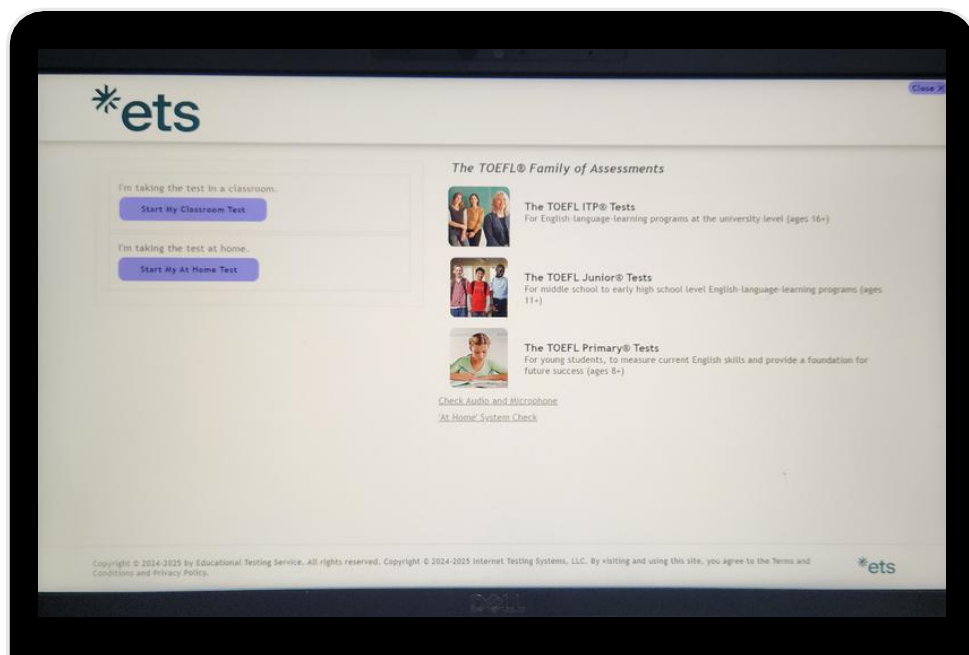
Close X

*ets

I'm taking the test in a classroom.

Start My Classroom Test

I'm taking the test at home.

Start My At Home Test

The TOEFL® Family of Assessments

The TOEFL ITP® Tests
For English-language-learning programs at the university level (ages 16+)

The TOEFL Junior® Tests
For middle school to early high school level English-language-learning programs (ages 11+)

The TOEFL Primary® Tests
For young students, to measure current English skills and provide a foundation for future success (ages 8+)

Check Audio and Microphone

'At Home' System Check

Copyright © 2024-2025 by Educational Testing Service. All rights reserved. Copyright © 2024-2025 Internet Testing Systems, LLC. By visiting and using this site, you agree to the Terms and Conditions and Privacy Policy.

*ets

DELL